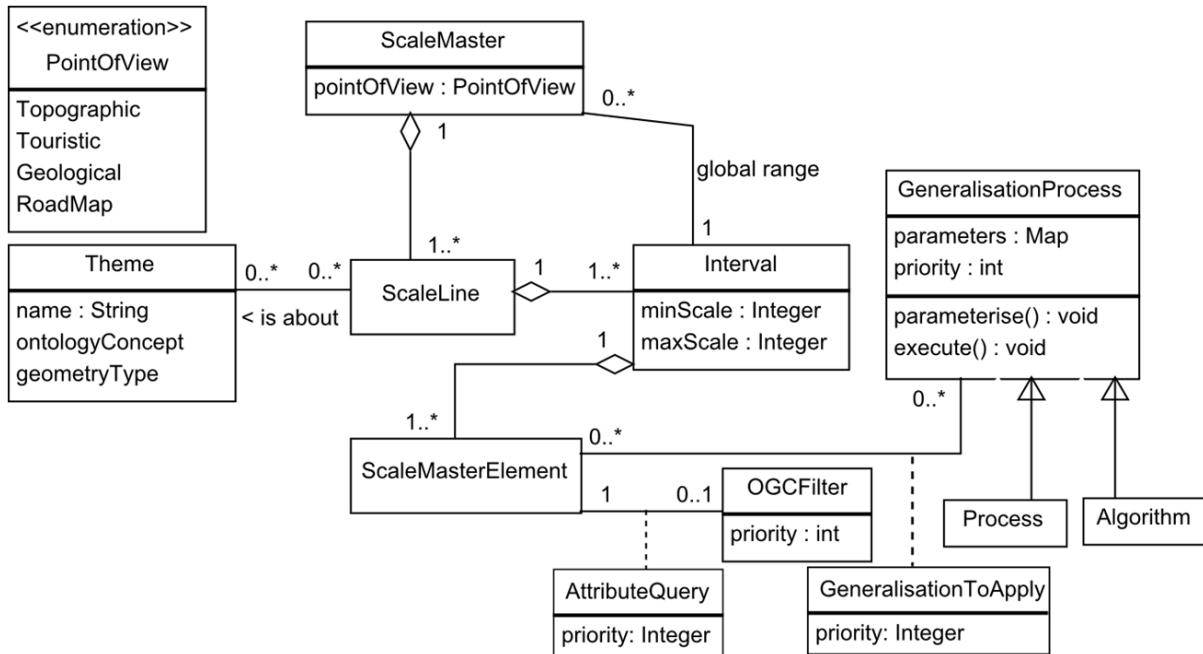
<<enumeration>>
PointOfView
Topographic
Touristic
Geological
RoadMap

ScaleMaster
pointOfView : PointOfView

0..*
1
global range
1

GeneralisationProcess
parameters : Map
priority : int
parameterise() : void
execute() : void

Theme
name : String
ontologyConcept
geometryType

0..* 0..*
< is about
1..*
ScaleLine
1 1..*
Interval
minScale : Integer
maxScale : Integer
1

0..*
1..*
0..*
ScaleMasterElement
1 0..1
OGCFilter
priority : int

Process
Algorithm

AttributeQuery
priority: Integer

GeneralisationToApply
priority: Integer